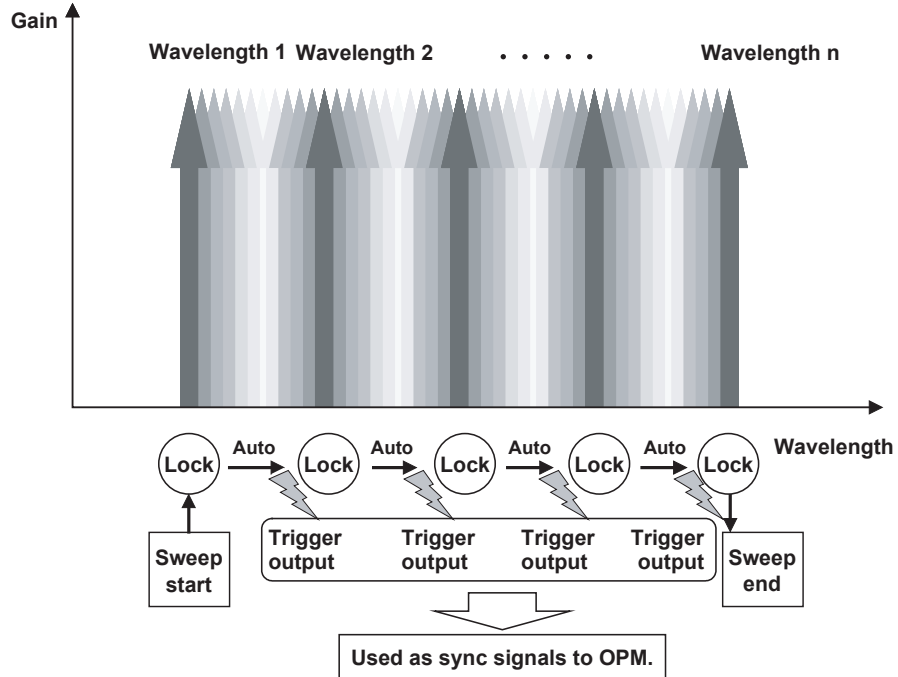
Gain

Wavelength 1 Wavelength 2 . . . . . Wavelength n

Wavelength

Lock Auto Lock Auto Lock Auto Lock Auto Lock

Sweep start

Trigger output Trigger output Trigger output Trigger output

Sweep end

Used as sync signals to OPM.